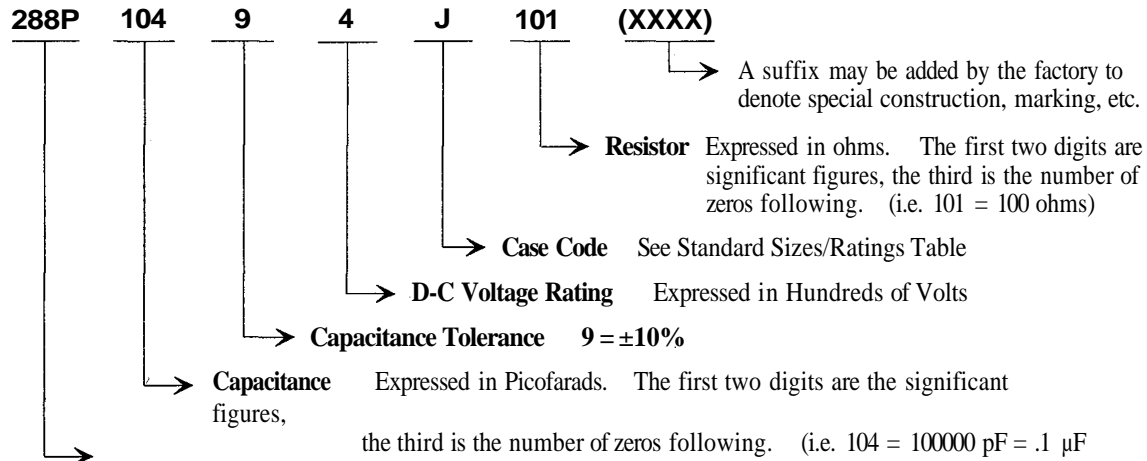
288P 104 9 4 J 101 (XXXX)

A suffix may be added by the factory to denote special construction, marking, etc.

Resistor Expressed in ohms. The first two digits are significant figures, the third is the number of zeros following. (i.e. 101 = 100 ohms)

Case Code See Standard Sizes/Ratings Table

D-C Voltage Rating Expressed in Hundreds of Volts

Capacitance Tolerance 9 = ±10%

Capacitance Expressed in Picofarads. The first two digits are the significant figures,

the third is the number of zeros following. (i.e. 104 = 100000 pF = .1 μF